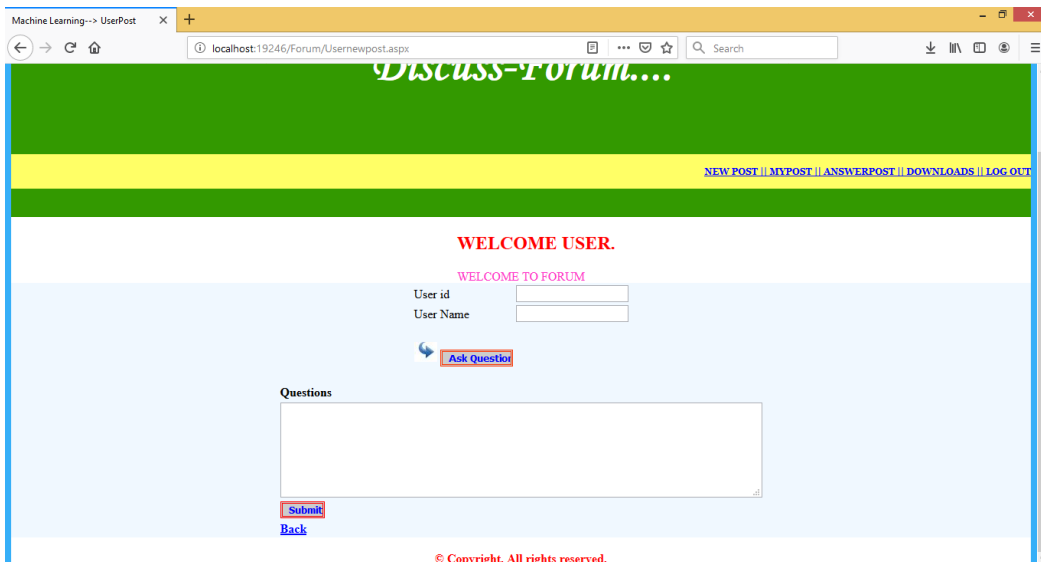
Machine Learning--> UserPost

localhost:19246/Forum/Usernewpost.aspx

Search

Discuss-Forum....

NEW POST || MYPOST || ANSWERPOST || DOWNLOADS || LOG OUT

WELCOME USER.

WELCOME TO FORUM

User id

User Name

Ask Questior

Questions

Submit

Back

© Copyright. All rights reserved.